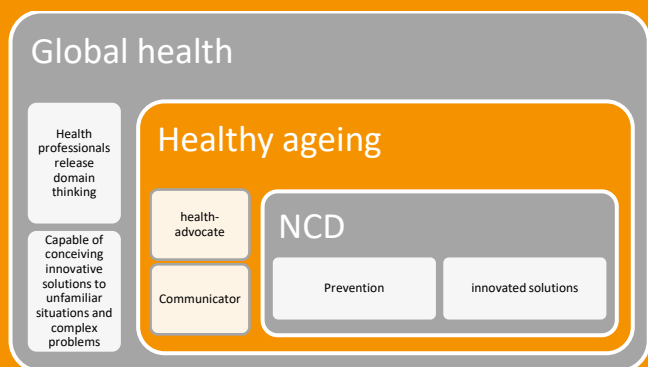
Global health

Health professionals release domain thinking

Capable of conceiving innovative solutions to unfamiliar situations and complex problems

Healthy ageing

health-advocate

Communicator

NCD

Prevention

innovated solutions